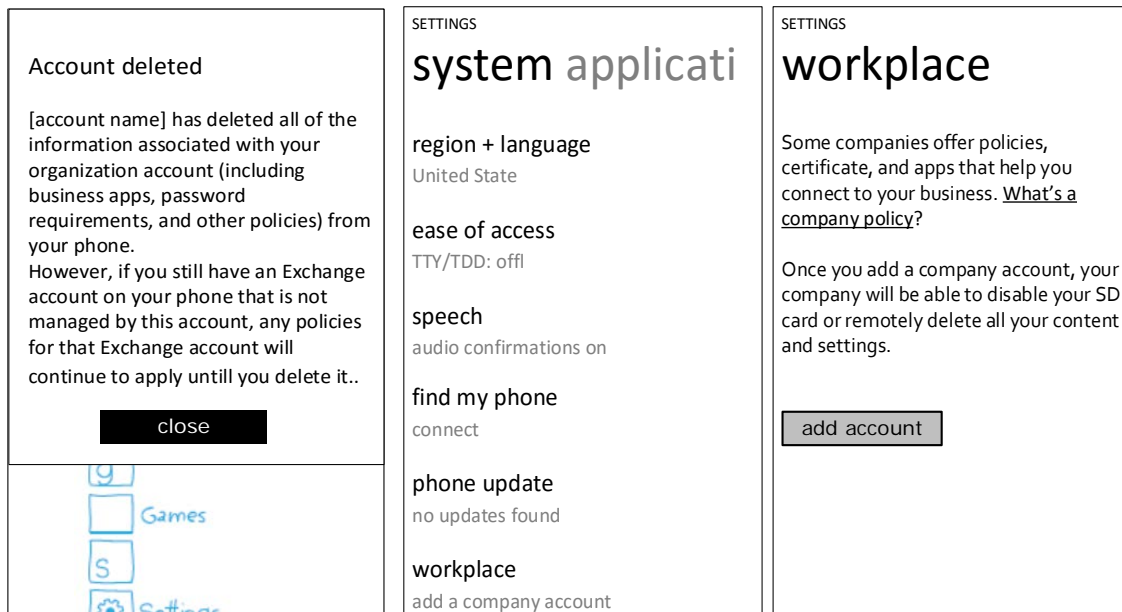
Account deleted

[account name] has deleted all of the information associated with your organization account (including business apps, password requirements, and other policies) from your phone.
However, if you still have an Exchange account on your phone that is not managed by this account, any policies for that Exchange account will continue to apply untill you delete it..

close

g

Games

S

Settings

SETTINGS
system applicati

region + language
United State

ease of access
TTY/TDD: offl

speech
audio confirmations on

find my phone
connect

phone update
no updates found

workplace
add a company account

SETTINGS
workplace

Some companies offer policies, certificate, and apps that help you connect to your business. What's a company policy?

Once you add a company account, your company will be able to disable your SD card or remotely delete all your content and settings.

add account